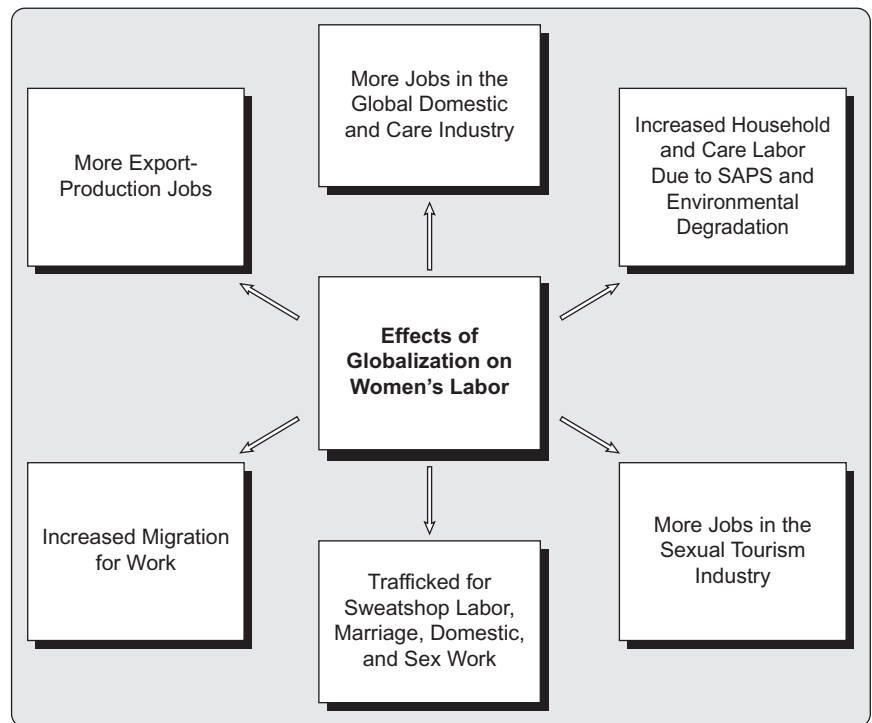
More Jobs in the Global Domestic and Care Industry

More Export-Production Jobs

Increased Household and Care Labor Due to SAPS and Environmental Degradation

**Effects of Globalization on Women's Labor**

Increased Migration for Work

Trafficked for Sweatshop Labor, Marriage, Domestic, and Sex Work

More Jobs in the Sexual Tourism Industry